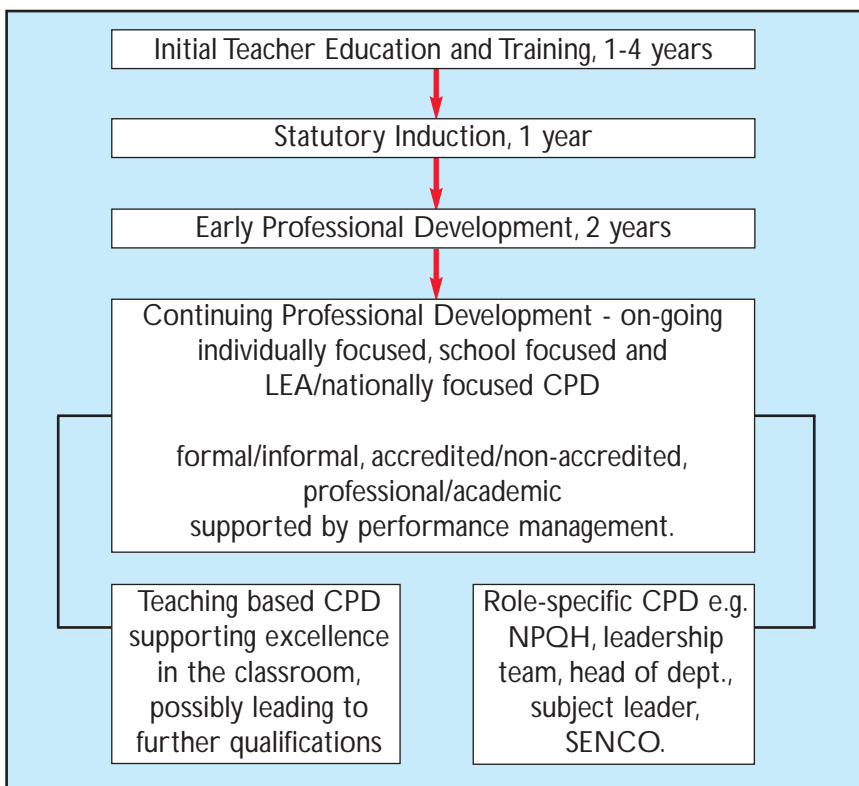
Initial Teacher Education and Training, 1-4 years

Statutory Induction, 1 year

Early Professional Development, 2 years

Continuing Professional Development - on-going individually focused, school focused and LEA/nationally focused CPD

formal/informal, accredited/non-accredited, professional/academic supported by performance management.

Teaching based CPD supporting excellence in the classroom, possibly leading to further qualifications

Role-specific CPD e.g. NPQH, leadership team, head of dept., subject leader, SENCO.